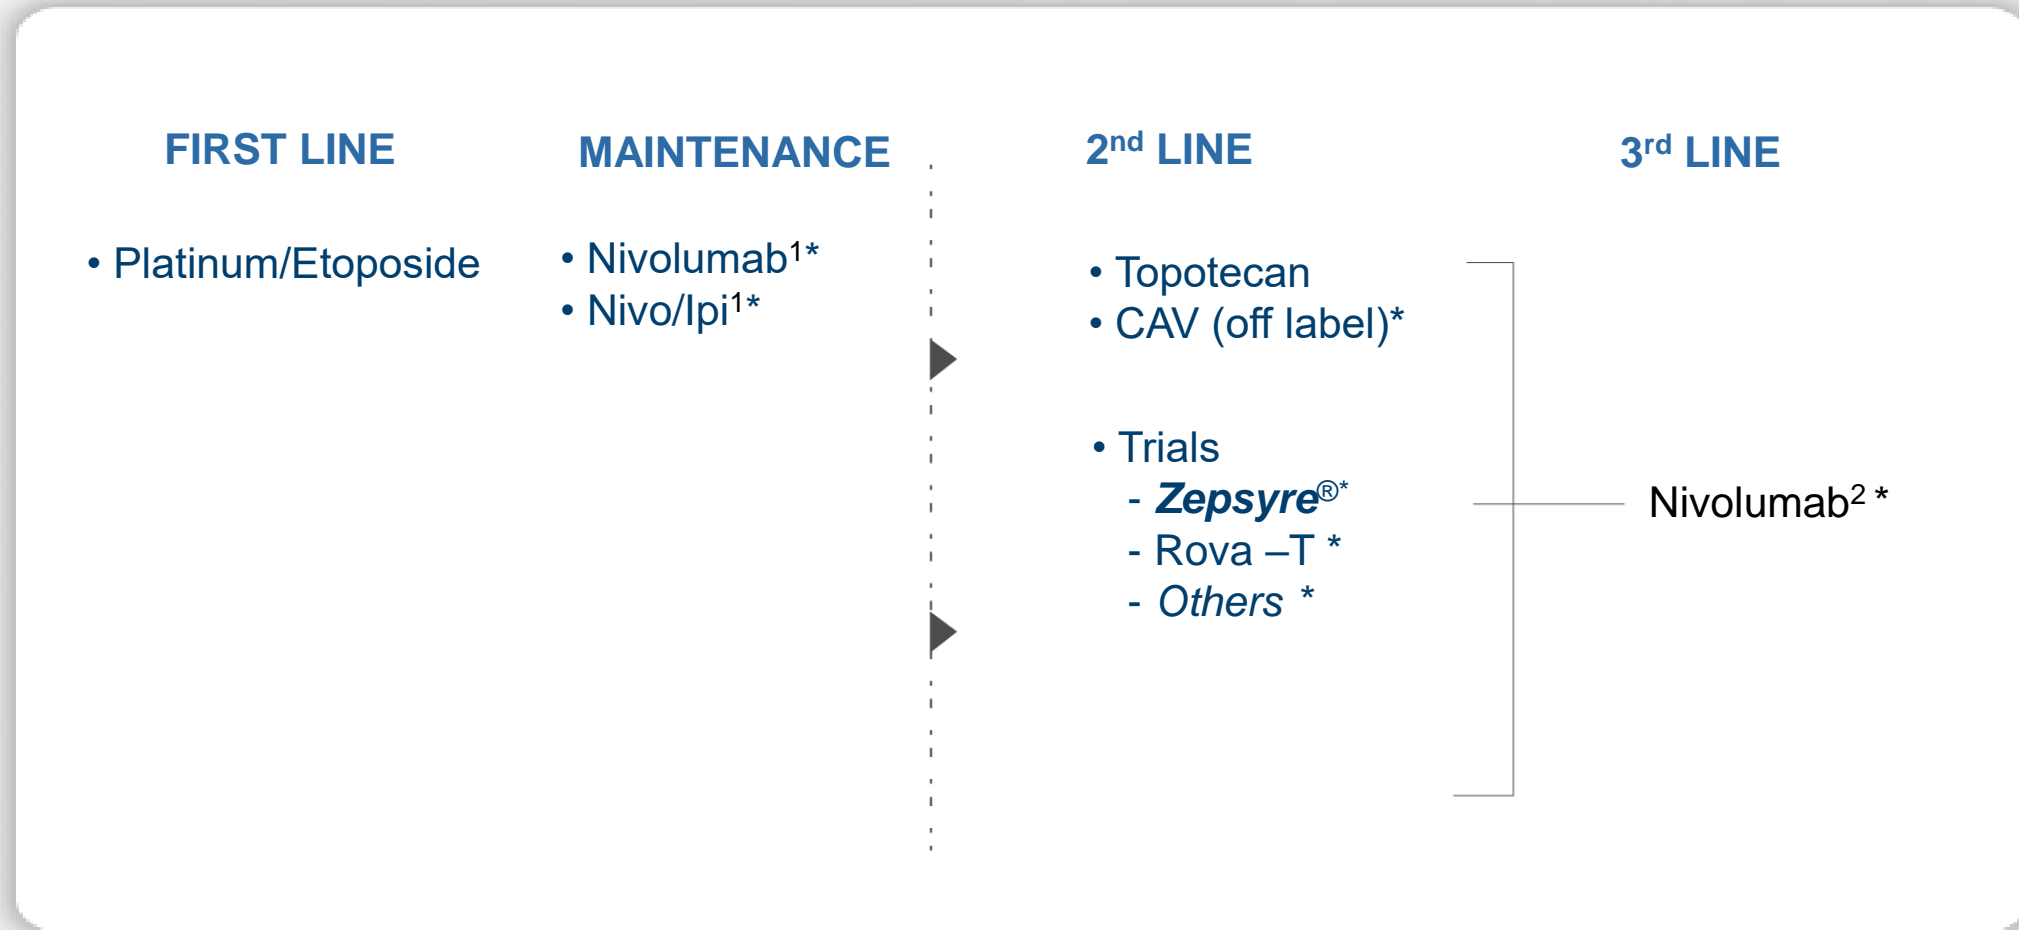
FIRST LINE

• Platinum/Etoposide

MAINTENANCE

• Nivolumab$^{1*}$
• Nivo/Ipi$^{1*}$

2$^{nd}$ LINE

• Topotecan
• CAV (off label)*

• Trials
- Zepsyre$^{®*}$
- Rova –T *
- Others *

3$^{rd}$ LINE

Nivolumab$^{2}$ *